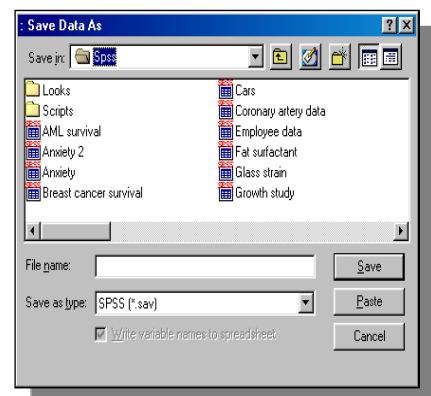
Save Data As

?

X

Save in: Spss

Looks

Scripts

AML survival

Anxiety 2

Anxiety

Breast cancer survival

Cars

Coronary artery data

Employee data

Fat surfactant

Glass strain

Growth study

File name:

Save

Save as type: SPSS (*.sav)

Paste

Write variable names to spreadsheet

Cancel